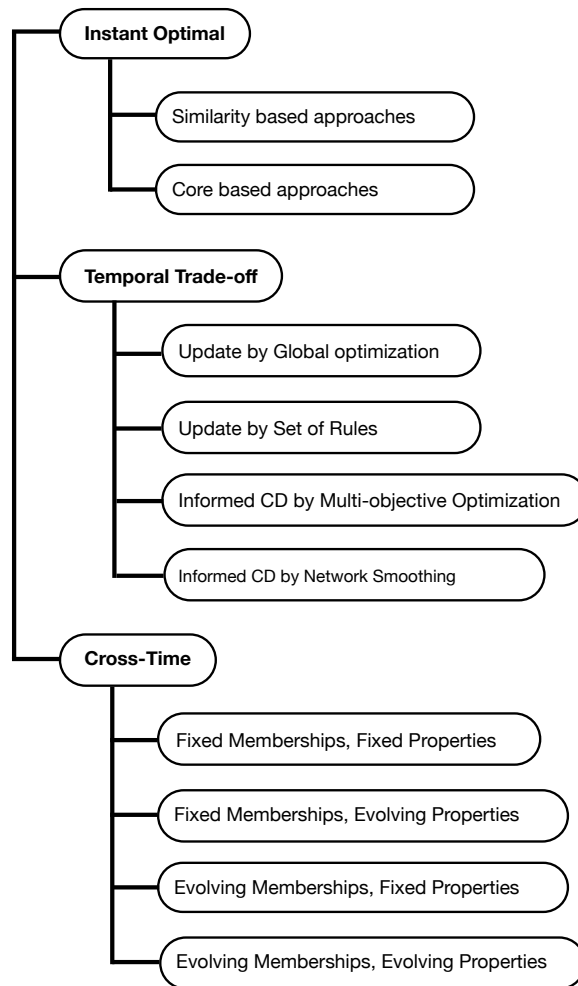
Instant Optimal

Similarity based approaches

Core based approaches

Temporal Trade-off

Update by Global optimization

Update by Set of Rules

Informed CD by Multi-objective Optimization

Informed CD by Network Smoothing

Cross-Time

Fixed Memberships, Fixed Properties

Fixed Memberships, Evolving Properties

Evolving Memberships, Fixed Properties

Evolving Memberships, Evolving Properties